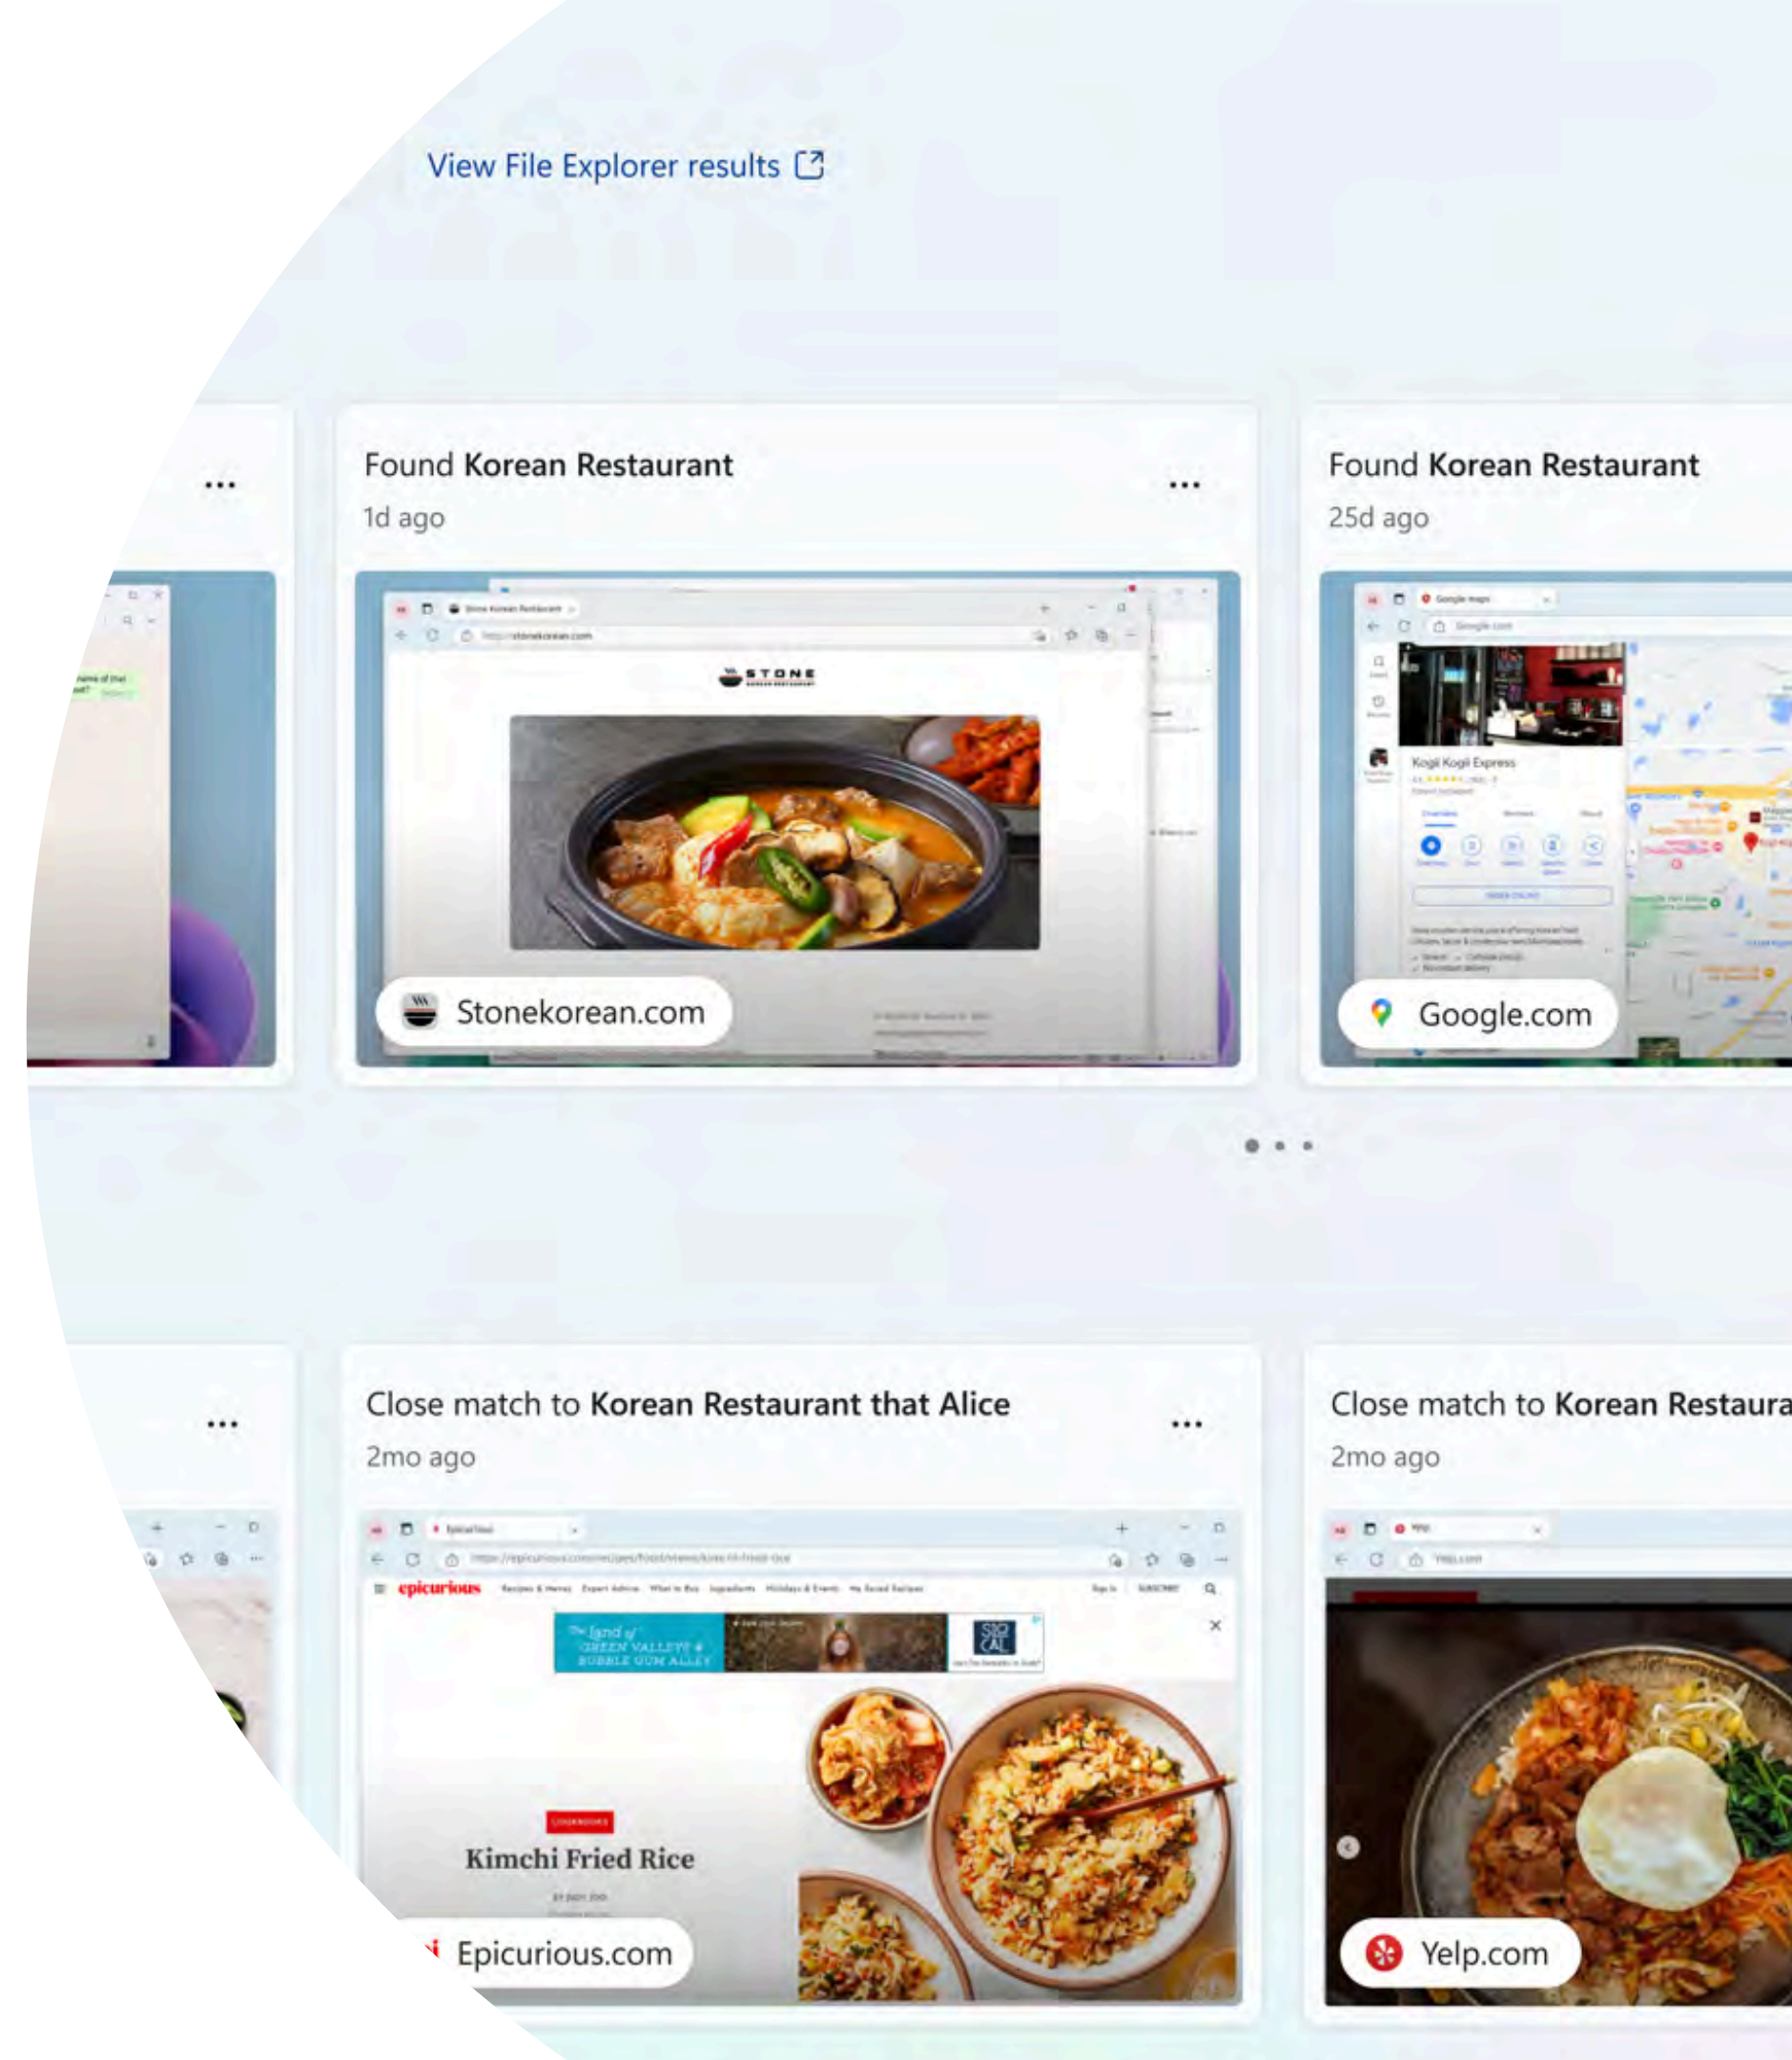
View File Explorer results

...

Found **Korean Restaurant**

1d ago

...

Stone Korean Restaurant

https://stonekorean.com

STONE

Stonekorean.com

Found **Korean Restaurant**

25d ago

Google maps

Google.com

Kogi Kogi Express

Google.com

...

Close match to **Korean Restaurant that Alice**

2mo ago

...

epicurious

Kimchi Fried Rice

Epicurious.com

Close match to **Korean Restaura**

2mo ago

Yelp

Yelp.com

Yelp.com